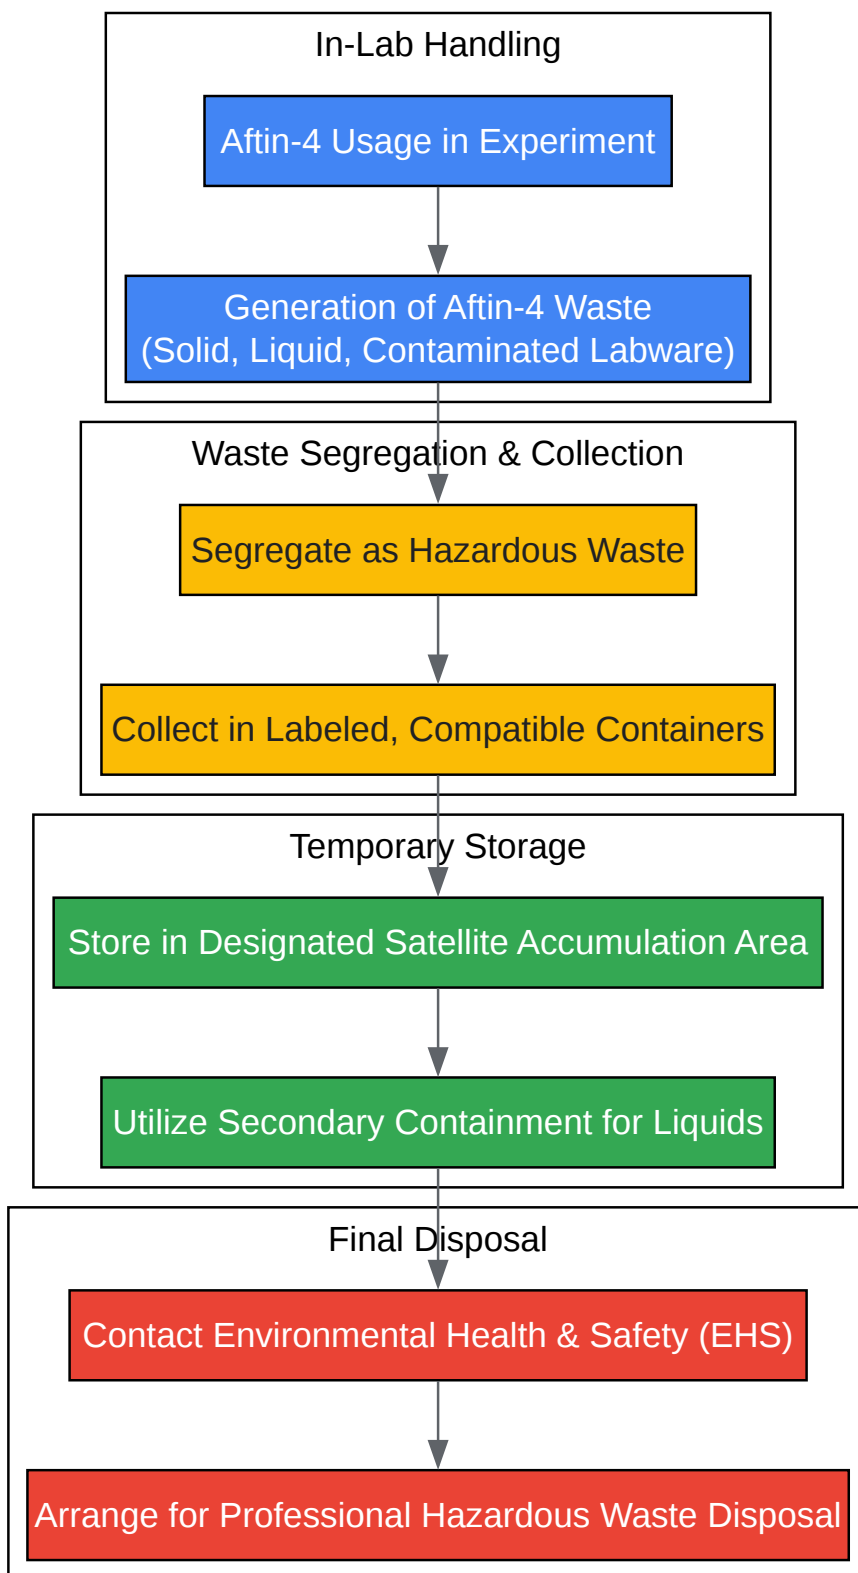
In-Lab Handling

Aftin-4 Usage in Experiment

Generation of Aftin-4 Waste (Solid, Liquid, Contaminated Labware)

Waste Segregation & Collection

Segregate as Hazardous Waste

Collect in Labeled, Compatible Containers

Temporary Storage

Store in Designated Satellite Accumulation Area

Utilize Secondary Containment for Liquids

Final Disposal

Contact Environmental Health & Safety (EHS)

Arrange for Professional Hazardous Waste Disposal